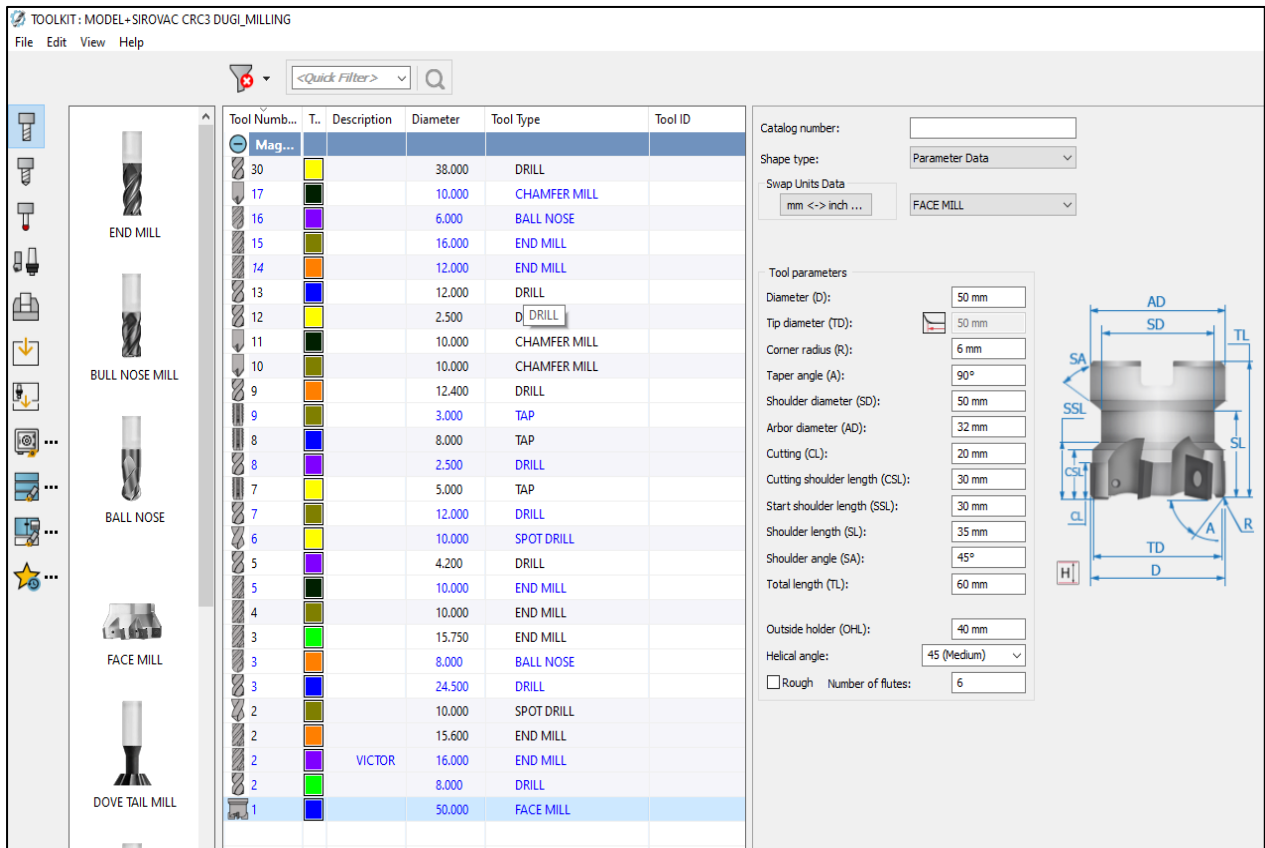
TOOLKIT : MODEL+SIROVAC CRC3 DUGI_MILLING

File Edit View Help

<Quick Filter>

END MILL

BULL NOSE MILL

BALL NOSE

FACE MILL

DOVE TAIL MILL

| Tool Numb... | T.. | Description | Diameter | Tool Type | Tool ID |
|---|---|---|---|---|---|
| Mag... | | | | | |
| 30 | | | 38.000 | DRILL | |
| 17 | | | 10.000 | CHAMFER MILL | |
| 16 | | | 6.000 | BALL NOSE | |
| 15 | | | 16.000 | END MILL | |
| 14 | | | 12.000 | END MILL | |
| 13 | | | 12.000 | DRILL | |
| 12 | | | 2.500 | D DRILL | |
| 11 | | | 10.000 | CHAMFER MILL | |
| 10 | | | 10.000 | CHAMFER MILL | |
| 9 | | | 12.400 | DRILL | |
| 9 | | | 3.000 | TAP | |
| 8 | | | 8.000 | TAP | |
| 8 | | | 2.500 | DRILL | |
| 7 | | | 5.000 | TAP | |
| 7 | | | 12.000 | DRILL | |
| 6 | | | 10.000 | SPOT DRILL | |
| 5 | | | 4.200 | DRILL | |
| 5 | | | 10.000 | END MILL | |
| 4 | | | 10.000 | END MILL | |
| 3 | | | 15.750 | END MILL | |
| 3 | | | 8.000 | BALL NOSE | |
| 3 | | | 24.500 | DRILL | |
| 2 | | | 10.000 | SPOT DRILL | |
| 2 | | | 15.600 | END MILL | |
| 2 | | VICTOR | 16.000 | END MILL | |
| 2 | | | 8.000 | DRILL | |
| 1 | | | 50.000 | FACE MILL | |

Catalog number:
Shape type: Parameter Data
Swap Units Data
mm <-> inch ...
FACE MILL

Tool parameters
Diameter (D): 50 mm
Tip diameter (TD): 50 mm
Corner radius (R): 6 mm
Taper angle (A): 90°
Shoulder diameter (SD): 50 mm
Arbor diameter (AD): 32 mm
Cutting (CL): 20 mm
Cutting shoulder length (CSL): 30 mm
Start shoulder length (SSL): 30 mm
Shoulder length (SL): 35 mm
Shoulder angle (SA): 45°
Total length (TL): 60 mm

Outside holder (OHL): 40 mm
Helical angle: 45 (Medium)
Rough Number of flutes: 6

AD
SD
TL
SA
SSL
SL
CSL
CL
A
R
TD
D
H